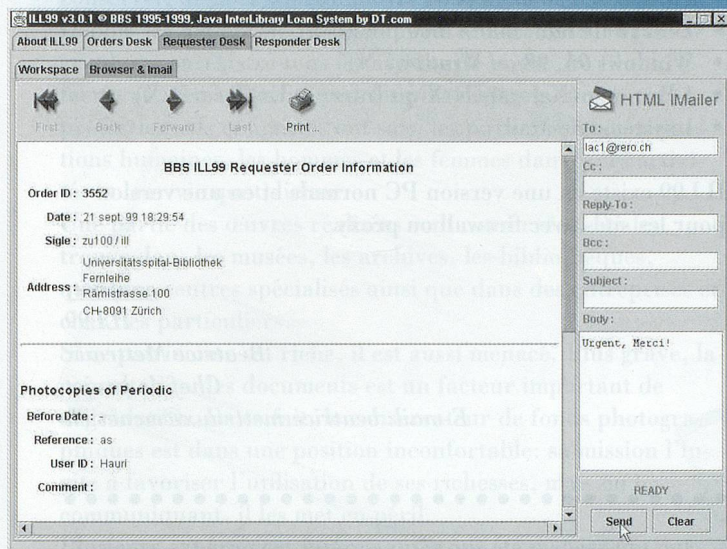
ILL99 v3.0.1 © BBS 1995-1999, Java InterLibrary Loan System by DT.com

About ILL99 | Orders Desk | Requester Desk | Responder Desk

Workspace | Browser & Imail

First | Back | Forward | Last | Print...

BBS ILL99 Requester Order Information

Order ID : 3552

Date : 21 sept. 99 18:29:54

Sigle : zu100 / ill

Address : Universitätsspital-Bibliothek Fernleihe Rämistrasse 100 CH-8091 Zürich

Photocopies of Periodic

Before Date :

Reference : as

User ID : Hauri

Comment :

HTML IMailer

To :
lac1@rero.ch

Cc :

Reply-To :

Bcc :

Subject :

Body :
Urgent, Merci!

READY

Send | Clear